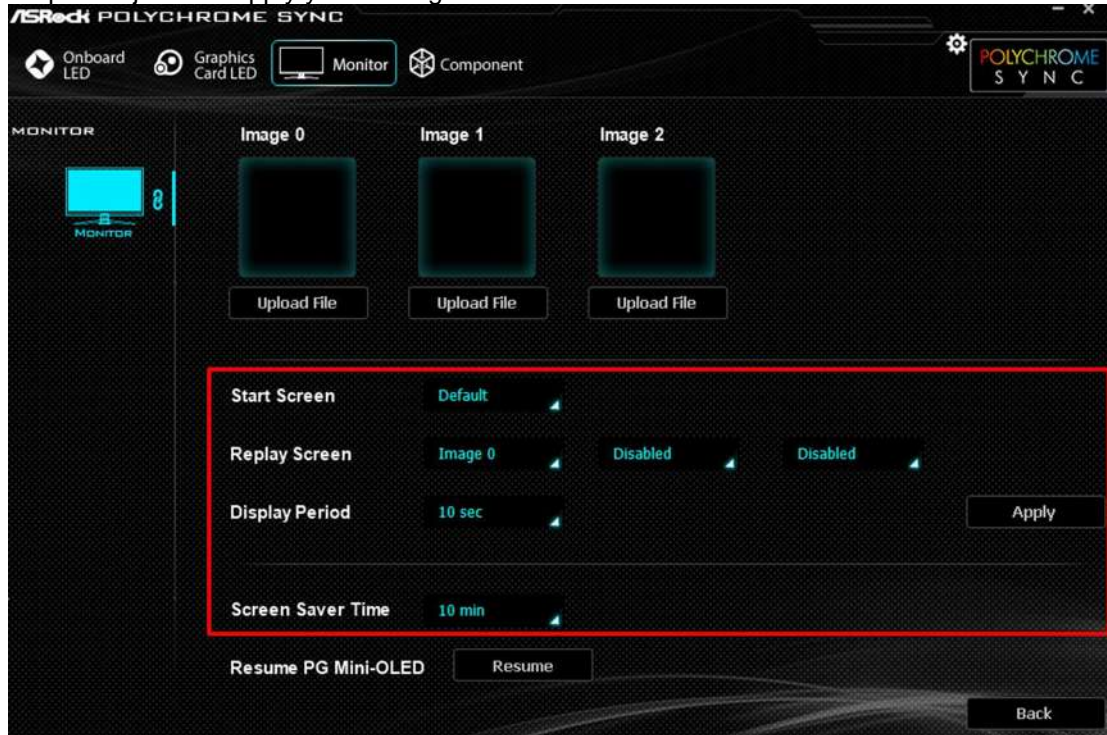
ASRock POLYCHROME SYNC

Onboard LED
Graphics Card LED
Monitor
Component

POLYCHROME SYNC

MONITOR

MONITOR

Image 0
Image 1
Image 2

Upload File
Upload File
Upload File

Start Screen
Default

Replay Screen
Image 0
Disabled
Disabled

Display Period
10 sec

Apply

Screen Saver Time
10 min

Resume PG Mini-OLED
Resume

Back